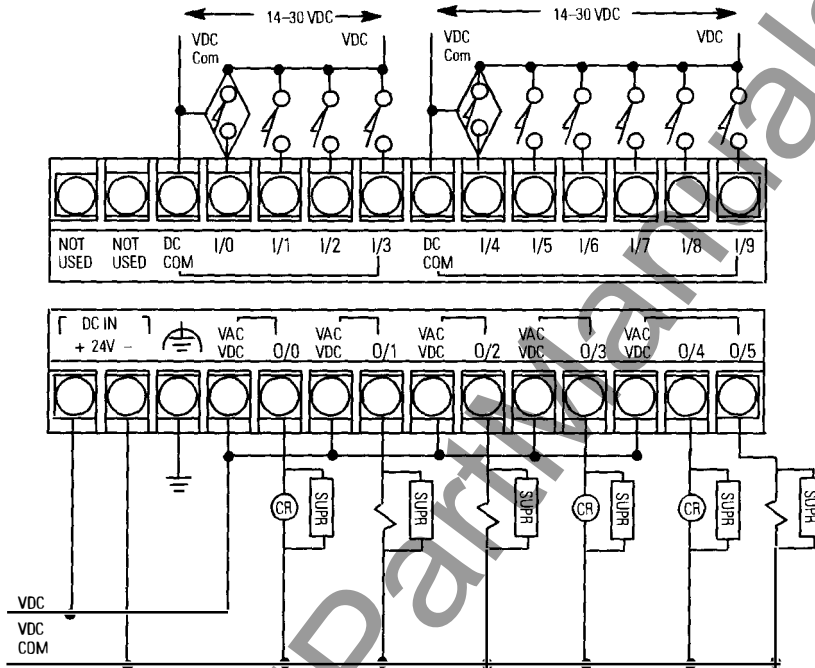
14-30 VDC

14-30 VDC

VDC Com

VDC

VDC Com

VDC

NOT USED

NOT USED

DC COM

I/0

I/1

I/2

I/3

DC COM

I/4

I/5

I/6

I/7

I/8

I/9

DC IN + 24V −

VAC VDC

0/0

VAC VDC

0/1

VAC VDC

0/2

VAC VDC

0/3

VAC VDC

0/4

0/5

CR

SUPR

SUPR

SUPR

CR

SUPR

CR

SUPR

SUPR

VDC

VDC COM

Partmanual